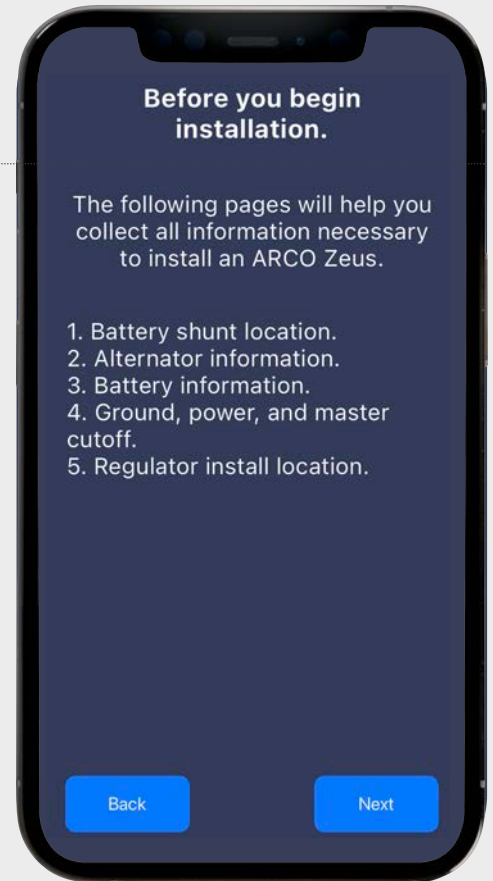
Before you begin installation.

The following pages will help you collect all information necessary to install an ARCO Zeus.

1. Battery shunt location.
2. Alternator information.
3. Battery information.
4. Ground, power, and master cutoff.
5. Regulator install location.

Back

Next